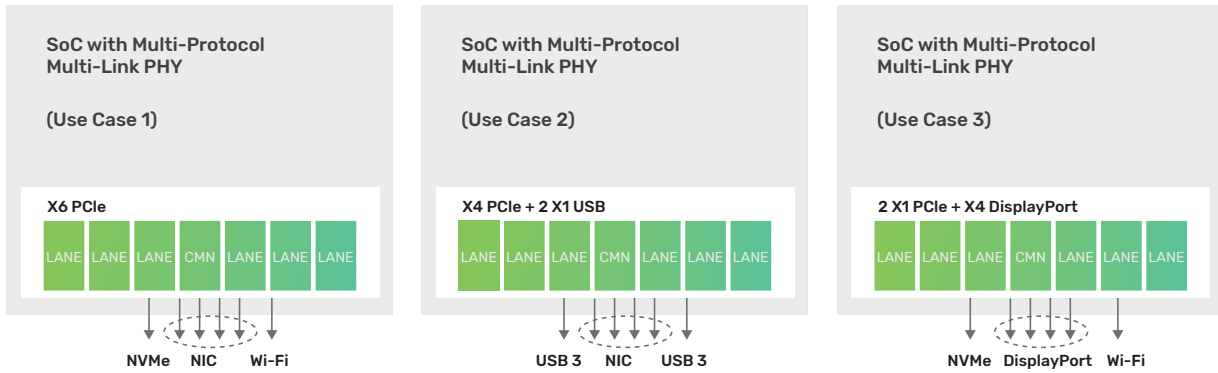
SoC with Multi-Protocol Multi-Link PHY

(Use Case 1)

X6 PCIe

| LANE | LANE | LANE | CMN | LANE | LANE | LANE |
|---|---|---|---|---|---|---|

NVMe NIC Wi-Fi

SoC with Multi-Protocol Multi-Link PHY

(Use Case 2)

X4 PCIe + 2 X1 USB

| LANE | LANE | LANE | CMN | LANE | LANE | LANE |
|---|---|---|---|---|---|---|

USB 3 NIC USB 3

SoC with Multi-Protocol Multi-Link PHY

(Use Case 3)

2 X1 PCIe + X4 DisplayPort

| LANE | LANE | LANE | CMN | LANE | LANE | LANE |
|---|---|---|---|---|---|---|

NVMe DisplayPort Wi-Fi